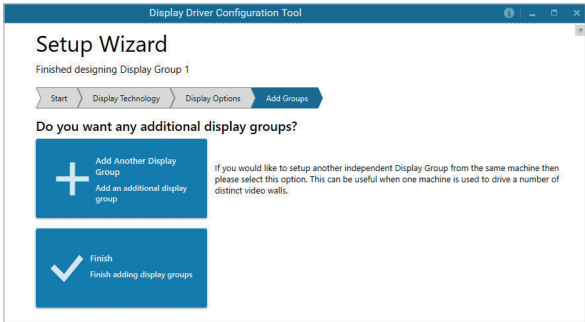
Display Driver Configuration Tool

Setup Wizard

Finished designing Display Group 1

Start | Display Technology | Display Options | Add Groups

Do you want any additional display groups?

Add Another Display Group
Add an additional display group

If you would like to setup another independent Display Group from the same machine then please select this option. This can be useful when one machine is used to drive a number of distinct video walls.

Finish
Finish adding display groups